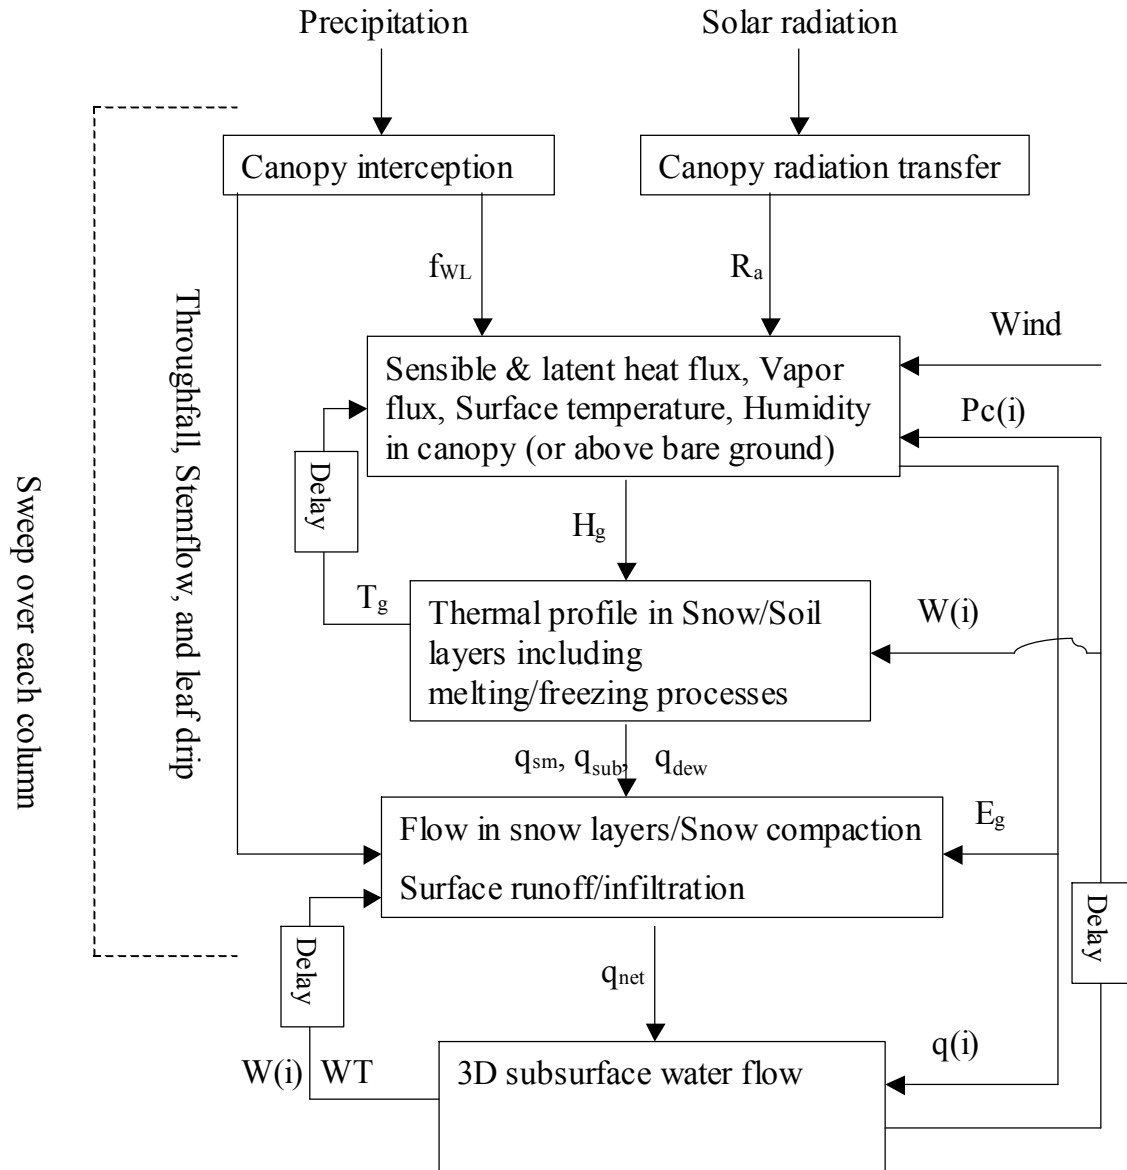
Precipitation

Solar radiation

Canopy interception

Canopy radiation transfer

$f_{WL}$

$R_a$

Wind

Sensible & latent heat flux, Vapor flux, Surface temperature, Humidity in canopy (or above bare ground)

Pc(i)

Delay

$H_g$

$T_g$

Thermal profile in Snow/Soil layers including melting/freezing processes

W(i)

$q_{sm}$, $q_{sub}$, $q_{dew}$

$E_g$

Flow in snow layers/Snow compaction

Surface runoff/infiltration

Delay

Delay

$q_{net}$

q(i)

W(i)

WT

3D subsurface water flow

Throughfall, Stemflow, and leaf drip

Sweep over each column